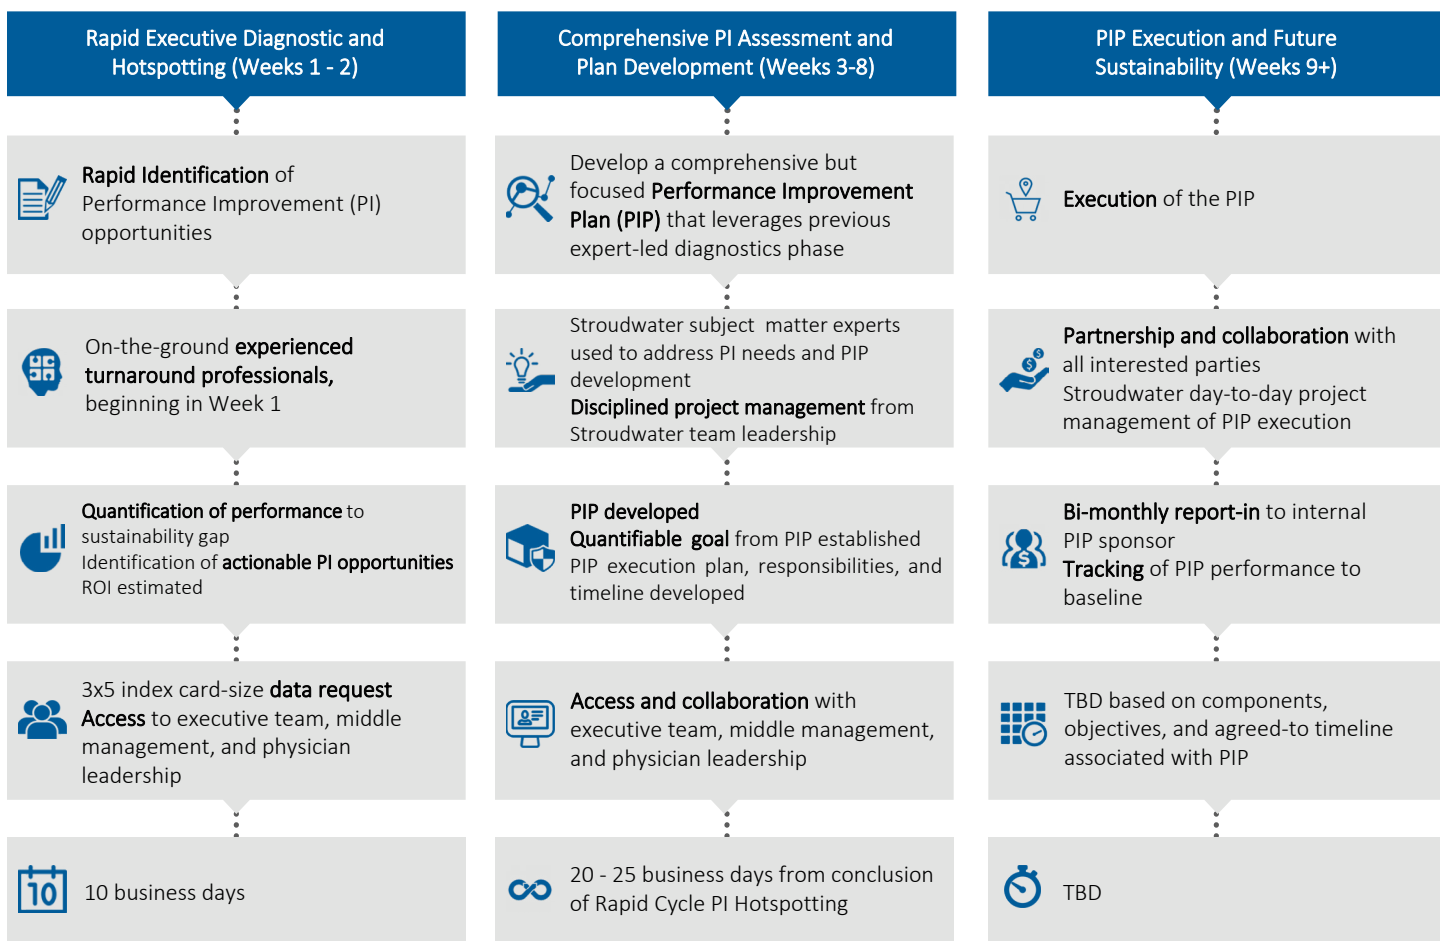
Rapid Executive Diagnostic and Hotspotting (Weeks 1 - 2)

Rapid Identification of Performance Improvement (PI) opportunities

On-the-ground experienced turnaround professionals, beginning in Week 1

Quantification of performance to sustainability gap
Identification of actionable PI opportunities
ROI estimated

3x5 index card-size data request
Access to executive team, middle management, and physician leadership

10

10 business days

Comprehensive PI Assessment and Plan Development (Weeks 3-8)

Develop a comprehensive but focused Performance Improvement Plan (PIP) that leverages previous expert-led diagnostics phase

Stroudwater subject matter experts used to address PI needs and PIP development
Disciplined project management from Stroudwater team leadership

PIP developed
Quantifiable goal from PIP established
PIP execution plan, responsibilities, and timeline developed

Access and collaboration with executive team, middle management, and physician leadership

20 - 25 business days from conclusion of Rapid Cycle PI Hotspotting

PIP Execution and Future Sustainability (Weeks 9+)

Execution of the PIP

Partnership and collaboration with all interested parties
Stroudwater day-to-day project management of PIP execution

Bi-monthly report-in to internal PIP sponsor
Tracking of PIP performance to baseline

TBD based on components, objectives, and agreed-to timeline associated with PIP

TBD